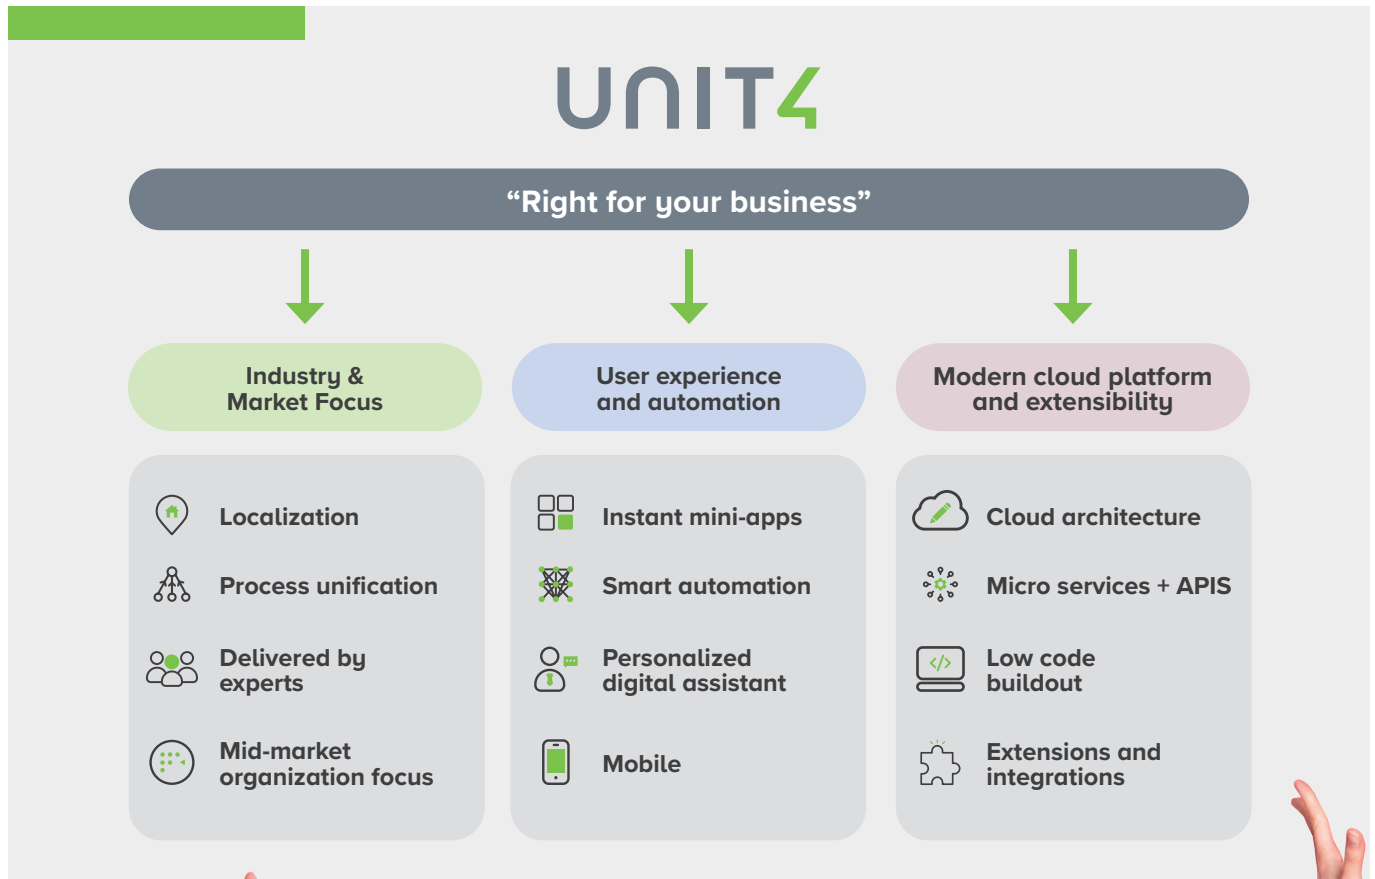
UNIT4

“Right for your business”

Industry & Market Focus

User experience and automation

Modern cloud platform and extensibility

Localization

Process unification

Delivered by experts

Mid-market organization focus

Instant mini-apps

Smart automation

Personalized digital assistant

Mobile

Cloud architecture

Micro services + APIS

Low code buildout

Extensions and integrations